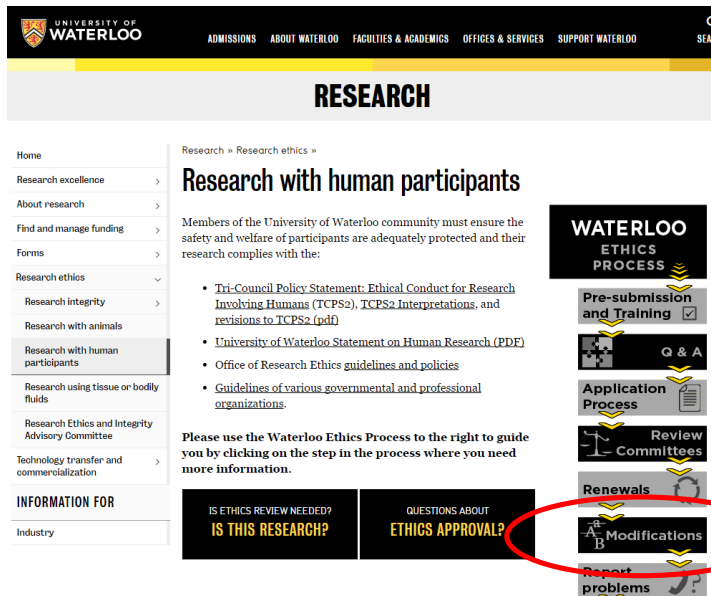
UNIVERSITY OF WATERLOO

ADMISSIONS ABOUT WATERLOO FACULTIES & ACADEMICS OFFICES & SERVICES SUPPORT WATERLOO SEA

RESEARCH

Home
Research excellence
About research
Find and manage funding
Forms
Research ethics
Research integrity
Research with animals
Research with human participants
Research using tissue or bodily fluids
Research Ethics and Integrity Advisory Committee
Technology transfer and commercialization

INFORMATION FOR
Industry

Research » Research ethics »

Research with human participants

Members of the University of Waterloo community must ensure the safety and welfare of participants are adequately protected and their research complies with the:

- Tri-Council Policy Statement: Ethical Conduct for Research Involving Humans (TCPS2), TCPS2 Interpretations, and revisions to TCPS2 (pdf)
- University of Waterloo Statement on Human Research (PDF)
- Office of Research Ethics guidelines and policies
- Guidelines of various governmental and professional organizations.

Please use the Waterloo Ethics Process to the right to guide you by clicking on the step in the process where you need more information.

IS ETHICS REVIEW NEEDED?
IS THIS RESEARCH?

QUESTIONS ABOUT
ETHICS APPROVAL?

WATERLOO ETHICS PROCESS
Pre-submission and Training
Q & A
Application Process
Review Committees
Renewals
Modifications
Report problems